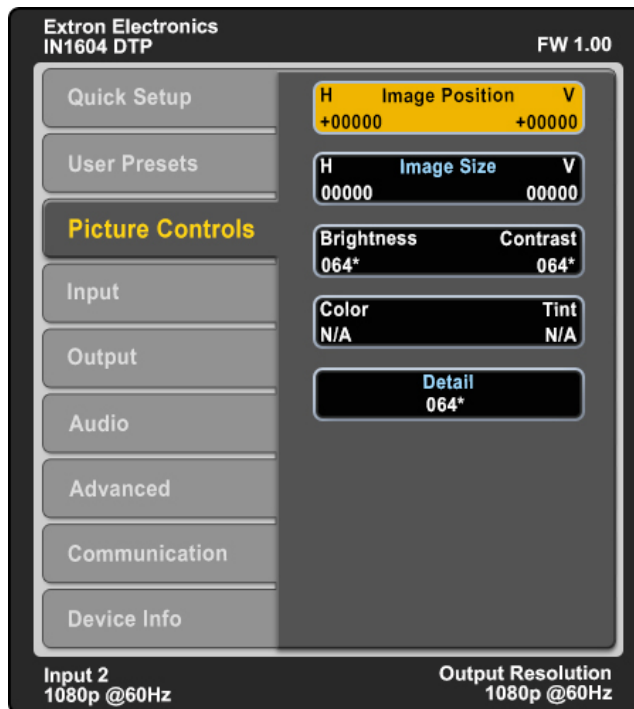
Extron Electronics
IN1604 DTP

FW 1.00

Quick Setup

User Presets

Picture Controls

Input

Output

Audio

Advanced

Communication

Device Info

| H | Image Position | V |
|---|---|---|
| +00000 | | +00000 |

| H | Image Size | V |
|---|---|---|
| 00000 | | 00000 |

| Brightness | Contrast |
|---|---|
| 064* | 064* |

| Color | Tint |
|---|---|
| N/A | N/A |

Detail
064*

Input 2
1080p @60Hz

Output Resolution
1080p @60Hz